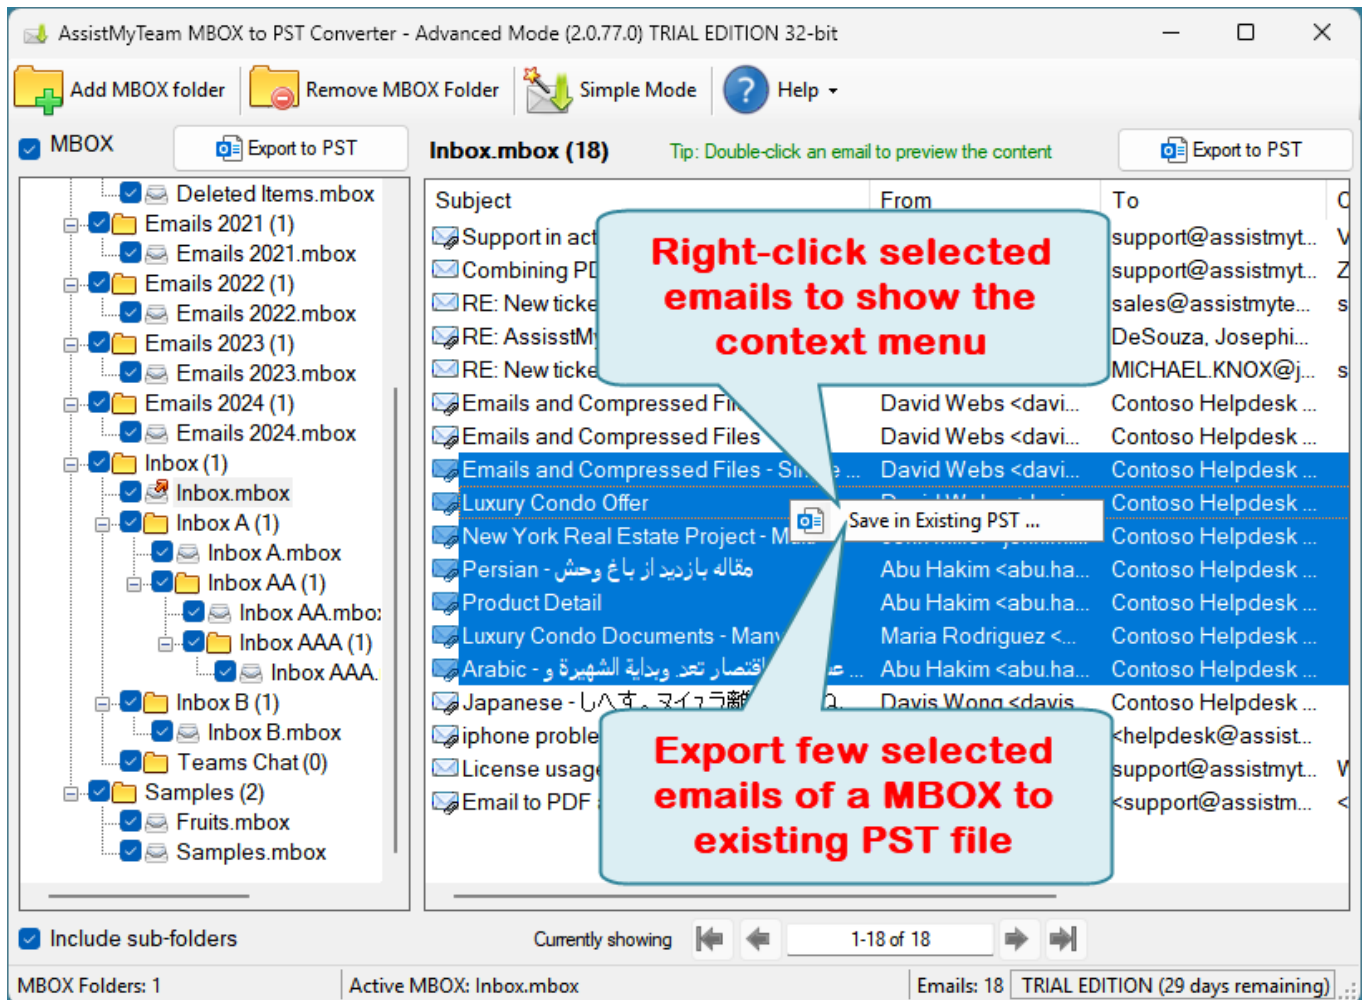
AssistMyTeam MBOX to PST Converter - Advanced Mode (2.0.77.0) TRIAL EDITION 32-bit

Add MBOX folder | Remove MBOX Folder | Simple Mode | Help

MBOX | Export to PST

Deleted Items.mbox
Emails 2021 (1)
Emails 2021.mbox
Emails 2022 (1)
Emails 2022.mbox
Emails 2023 (1)
Emails 2023.mbox
Emails 2024 (1)
Emails 2024.mbox
Inbox (1)
Inbox.mbox
Inbox A (1)
Inbox A.mbox
Inbox AA (1)
Inbox AA.mbo
Inbox AAA (1)
Inbox AAA.
Inbox B (1)
Inbox B.mbox
Teams Chat (0)
Samples (2)
Fruits.mbox
Samples.mbox

Inbox.mbox (18)

Tip: Double-click an email to preview the content

Export to PST

| Subject | From | To |
|---|---|---|
| Support in act | | support@assistmyt... |
| Combining PD | | support@assistmyt... |
| RE: New ticke | | sales@assistmyte... |
| RE: AssistM | | DeSouza, Josephi... |
| RE: New ticke | | MICHAEL.KNOX@j... |
| Emails and Compressed Fi | David Webs <davi... | Contoso Helpdesk ... |
| Emails and Compressed Files | David Webs <davi... | Contoso Helpdesk ... |
| Emails and Compressed Files - Si | David Webs <davi... | Contoso Helpdesk ... |
| Luxury Condo Offer | | Contoso Helpdesk ... |
| New York Real Estate Project - M | | Contoso Helpdesk ... |
| Persian - مقاله بازدید از باغ وحش | Abu Hakim <abu.ha... | Contoso Helpdesk ... |
| Product Detail | Abu Hakim <abu.ha... | Contoso Helpdesk ... |
| Luxury Condo Documents - Man | Maria Rodriguez <... | Contoso Helpdesk ... |
| Arabic - اقتصاد تعد وبداية الشهيرة و | Abu Hakim <abu.ha... | Contoso Helpdesk ... |
| Japanese - しへす。ヌイュラ | Davis Wong <davis | Contoso Helpdesk ... |
| iphone proble | | <helpdesk@assist... |
| License usag | | support@assistmyt... |
| Email to PDF | | <support@assistm... |

Save in Existing PST ...

Right-click selected emails to show the context menu

Export few selected emails of a MBOX to existing PST file

Include sub-folders

Currently showing 1-18 of 18

MBOX Folders: 1 | Active MBOX: Inbox.mbox | Emails: 18 | TRIAL EDITION (29 days remaining)